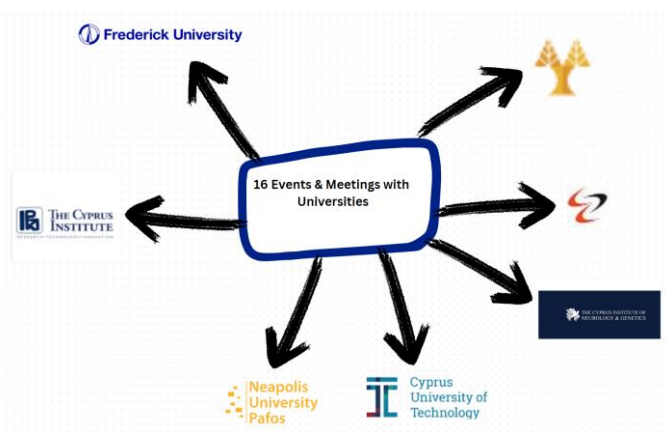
Frederick University

16 Events & Meetings with Universities

THE CYPRUS INSTITUTE
RESEARCH • TECHNOLOGY • INNOVATION

THE CYPRUS INSTITUTE OF NEUROLOGY & GENETICS

Neapolis University Pafos

Cyprus University of Technology